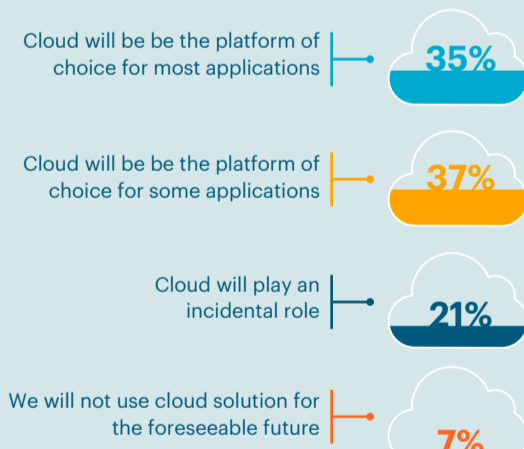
Cloud will be be the platform of choice for most applications

35%

Cloud will be be the platform of choice for some applications

37%

Cloud will play an incidental role

21%

We will not use cloud solution for the foreseeable future

7%